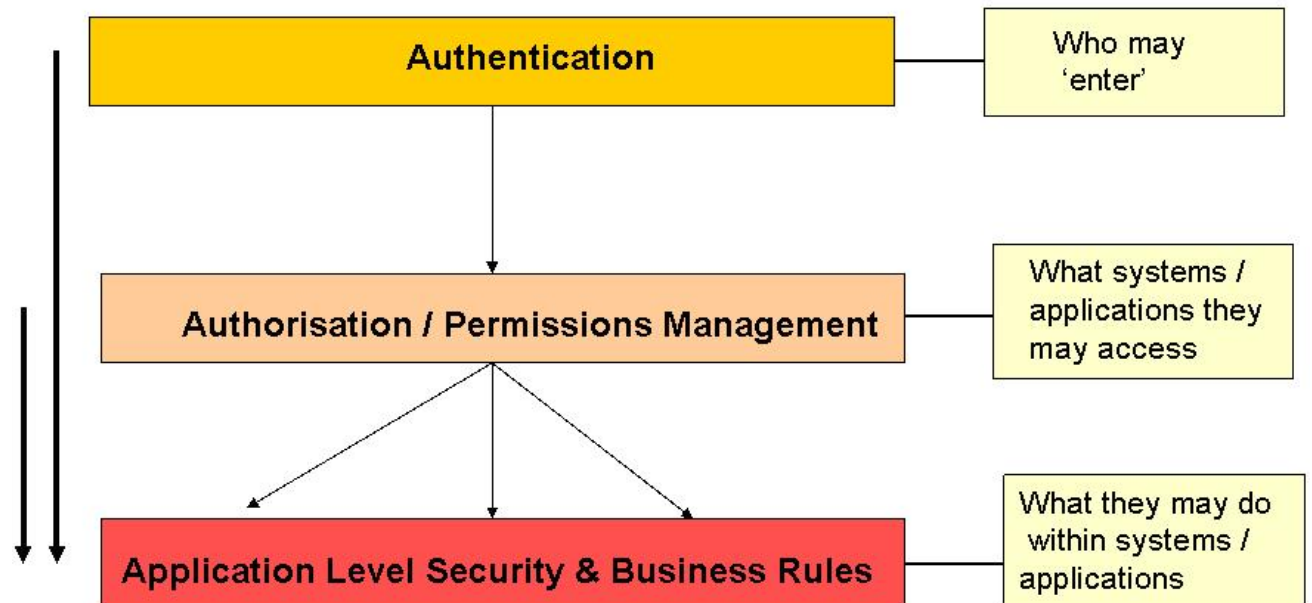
Authentication

Who may 'enter'

Authorisation / Permissions Management

What systems / applications they may access

Application Level Security & Business Rules

What they may do within systems / applications